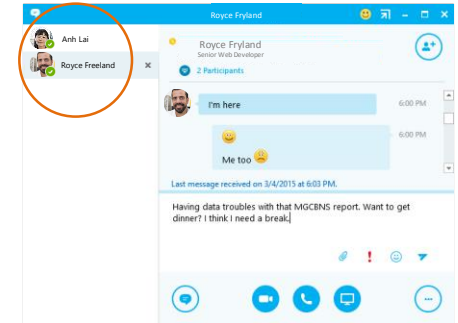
Royce Fryland

Anh Lai

Royce Freeland

Royce Fryland
Senior Web Developer

2 Participants

I'm here

6:00 PM

6:00 PM

Me too

Last message received on 3/4/2015 at 6:03 PM.

Having data troubles with that MGCBNS report. Want to get dinner? I think I need a break.